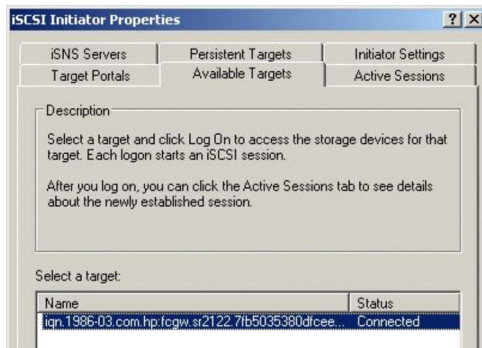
iSCSI Initiator Properties

? X

iSNS Servers
Persistent Targets
Initiator Settings
Target Portals
Available Targets
Active Sessions

Description

Select a target and click Log On to access the storage devices for that target. Each logon starts an iSCSI session.

After you log on, you can click the Active Sessions tab to see details about the newly established session.

Select a target:

| Name | Status |
|---|---|
| iqn.1986-03.com.hp:fcgw.sr2122.7fb5035380dfcee... | Connected |